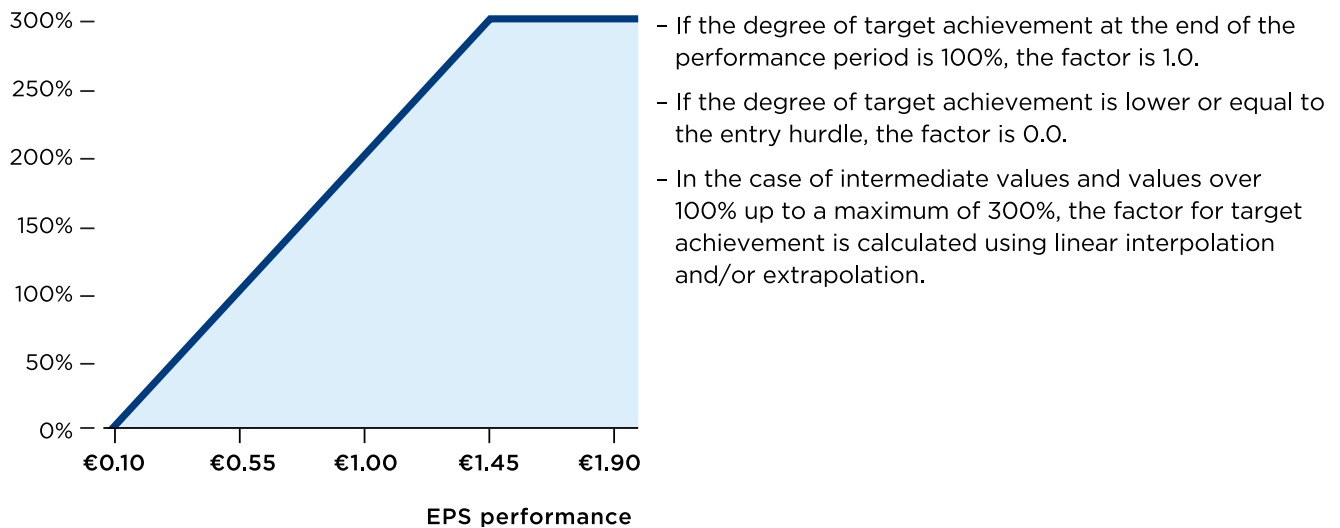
300%
250%
200%
150%
100%
50%
0%

€0.10
€0.55
€1.00
€1.45
€1.90

EPS performance

– If the degree of target achievement at the end of the performance period is 100%, the factor is 1.0.

– If the degree of target achievement is lower or equal to the entry hurdle, the factor is 0.0.

– In the case of intermediate values and values over 100% up to a maximum of 300%, the factor for target achievement is calculated using linear interpolation and/or extrapolation.